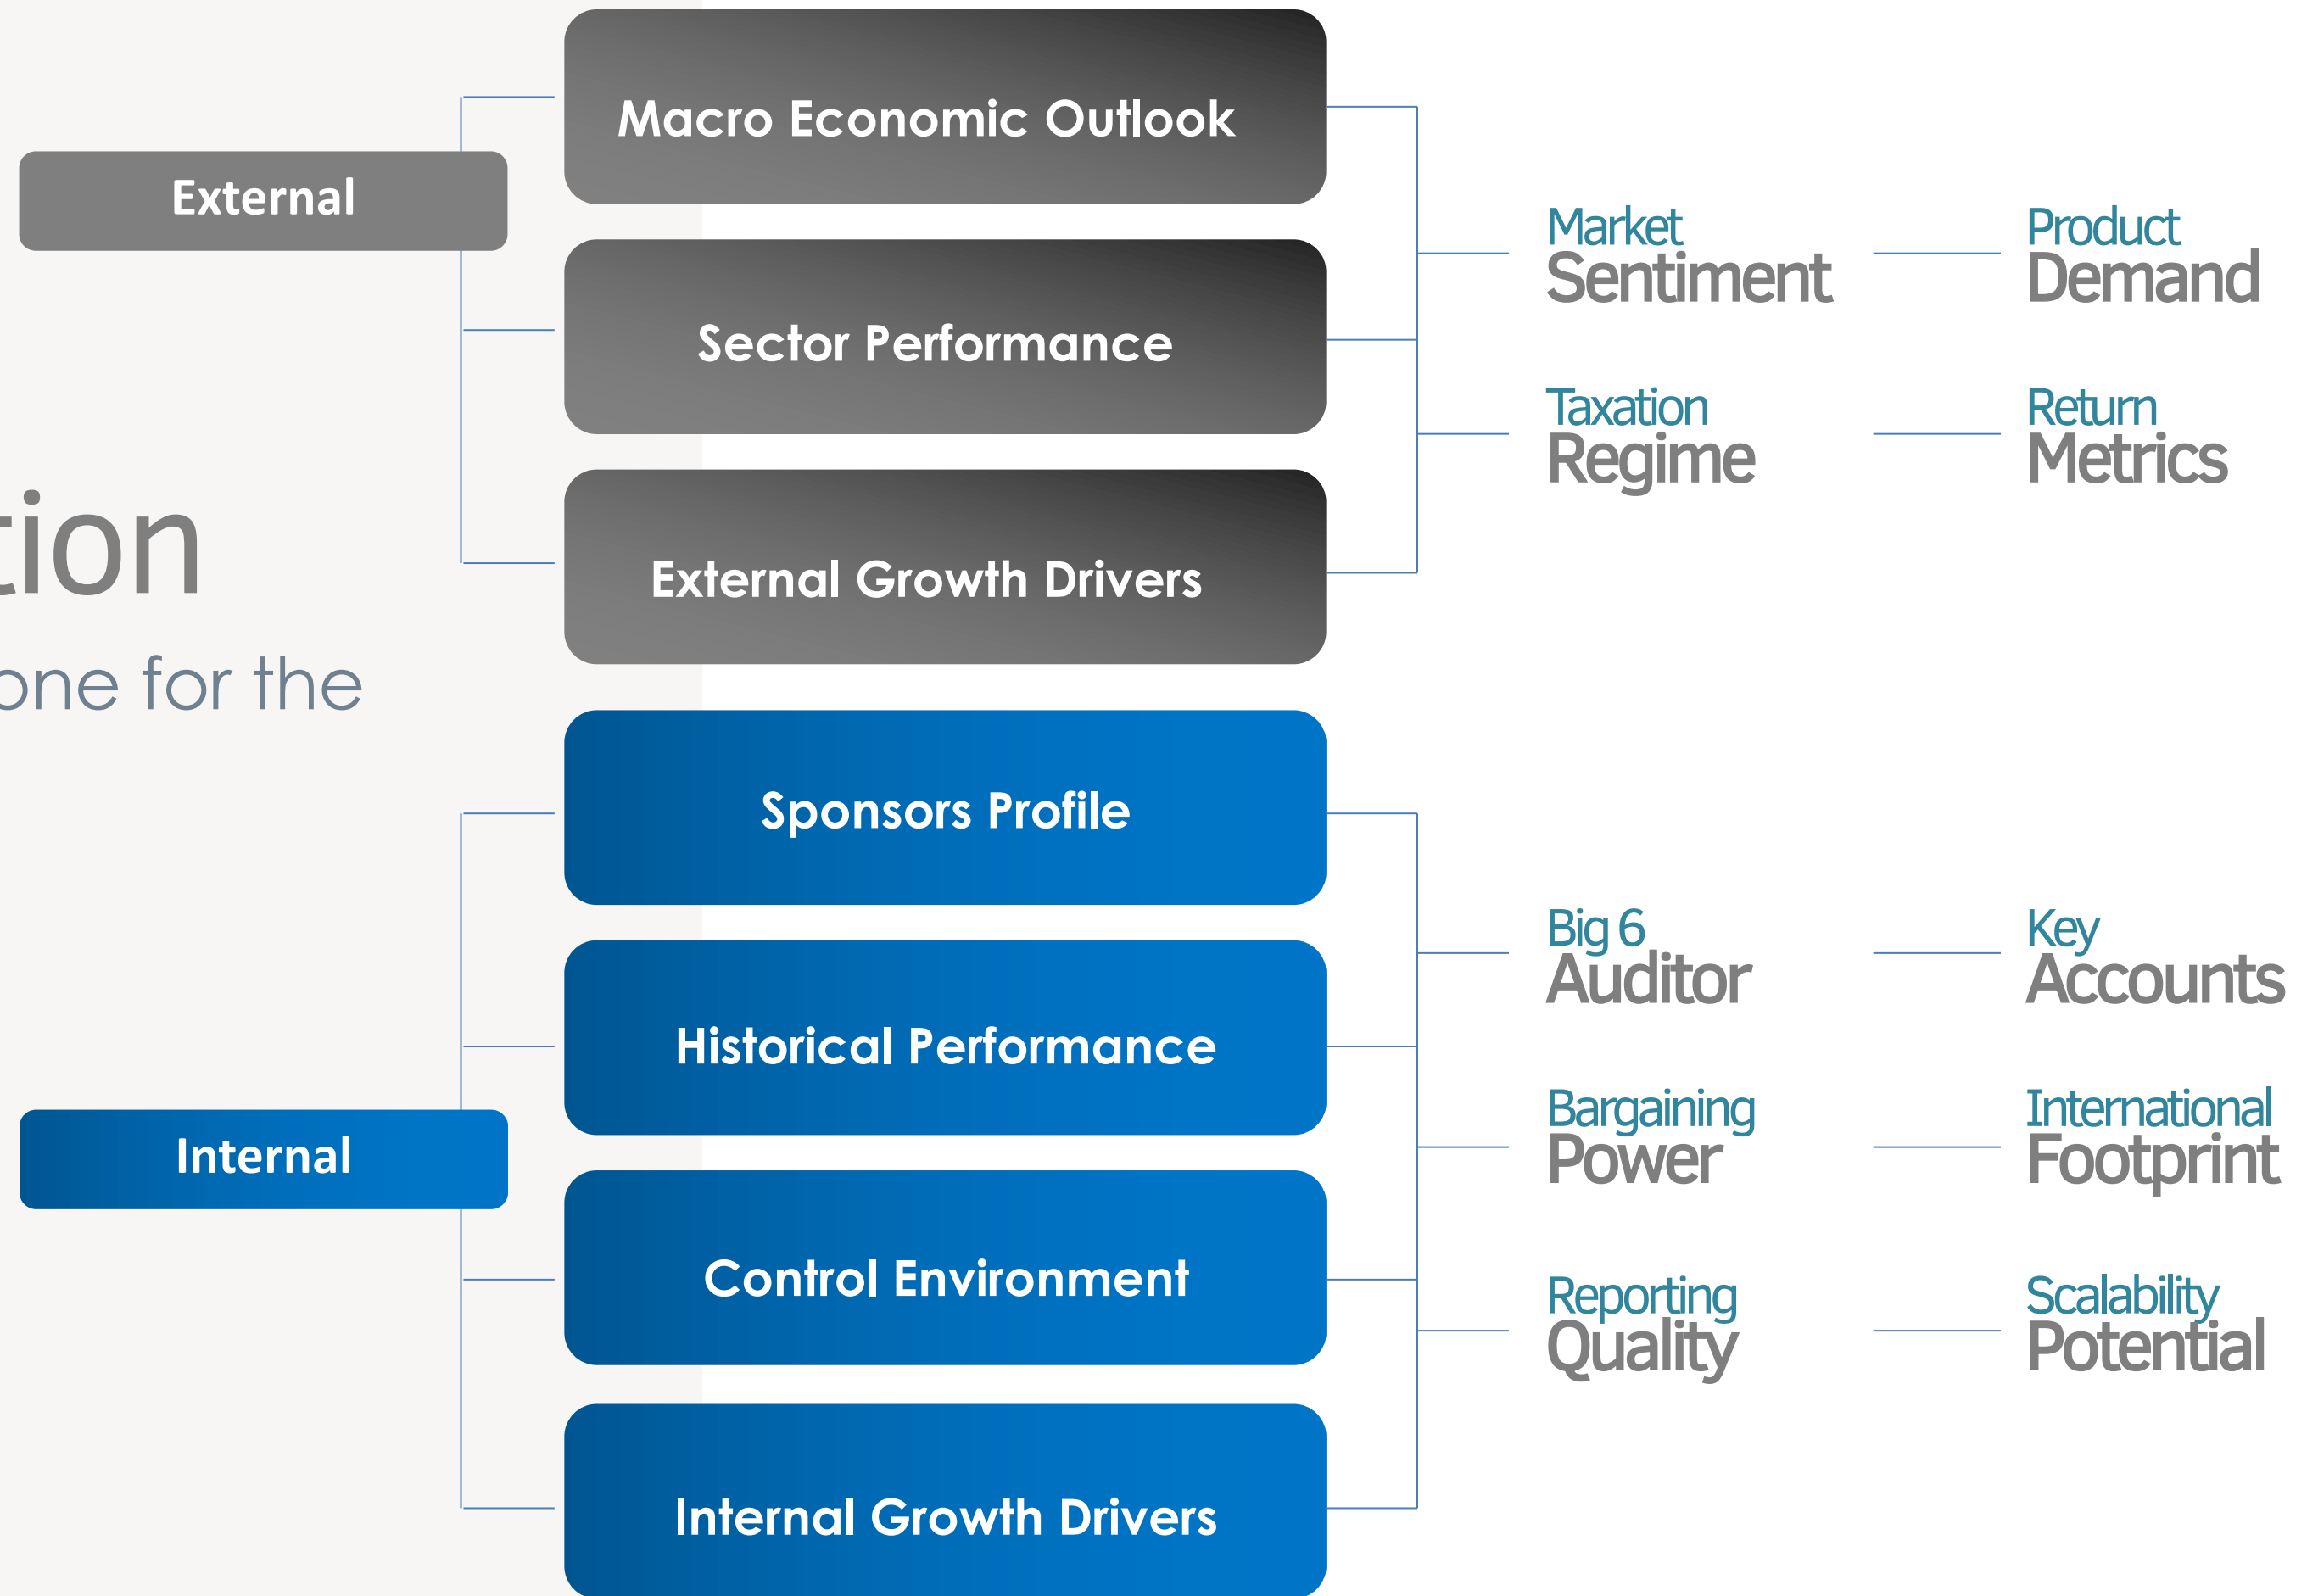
tion

one for the

External

Macro Economic Outlook

Sector Performance

External Growth Drivers

Market Sentiment

Product Demand

Taxation Regime

Return Metrics

Internal

Sponsors Profile

Historical Performance

Control Environment

Internal Growth Drivers

Big 6 Auditor

Key Accounts

Bargaining Power

International Footprint

Reporting Quality

Scalability Potential